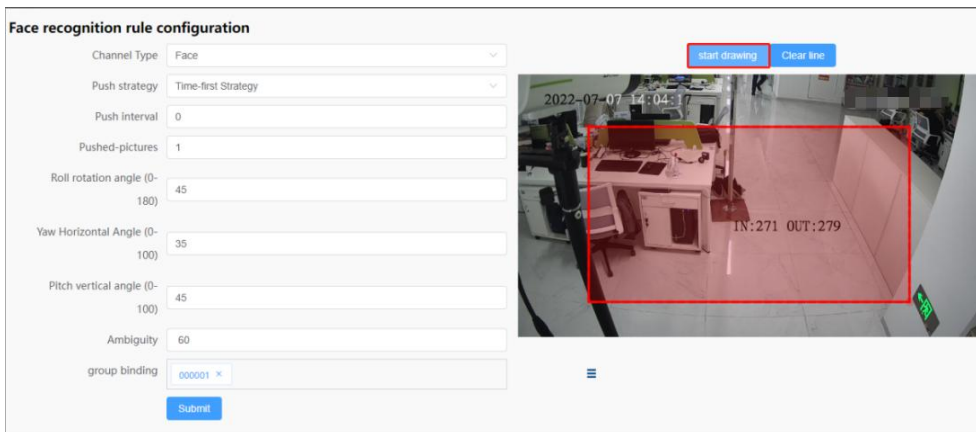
Face recognition rule configuration

Channel Type Face

Push strategy Time-first Strategy

Push interval 0

Pushed-pictures 1

Roll rotation angle (0-180) 45

Yaw Horizontal Angle (0-100) 35

Pitch vertical angle (0-100) 45

Ambiguity 60

group binding 000001 ×

Submit

start drawing Clear line

2022-07-07 14:04:17

IN:271 OUT:279